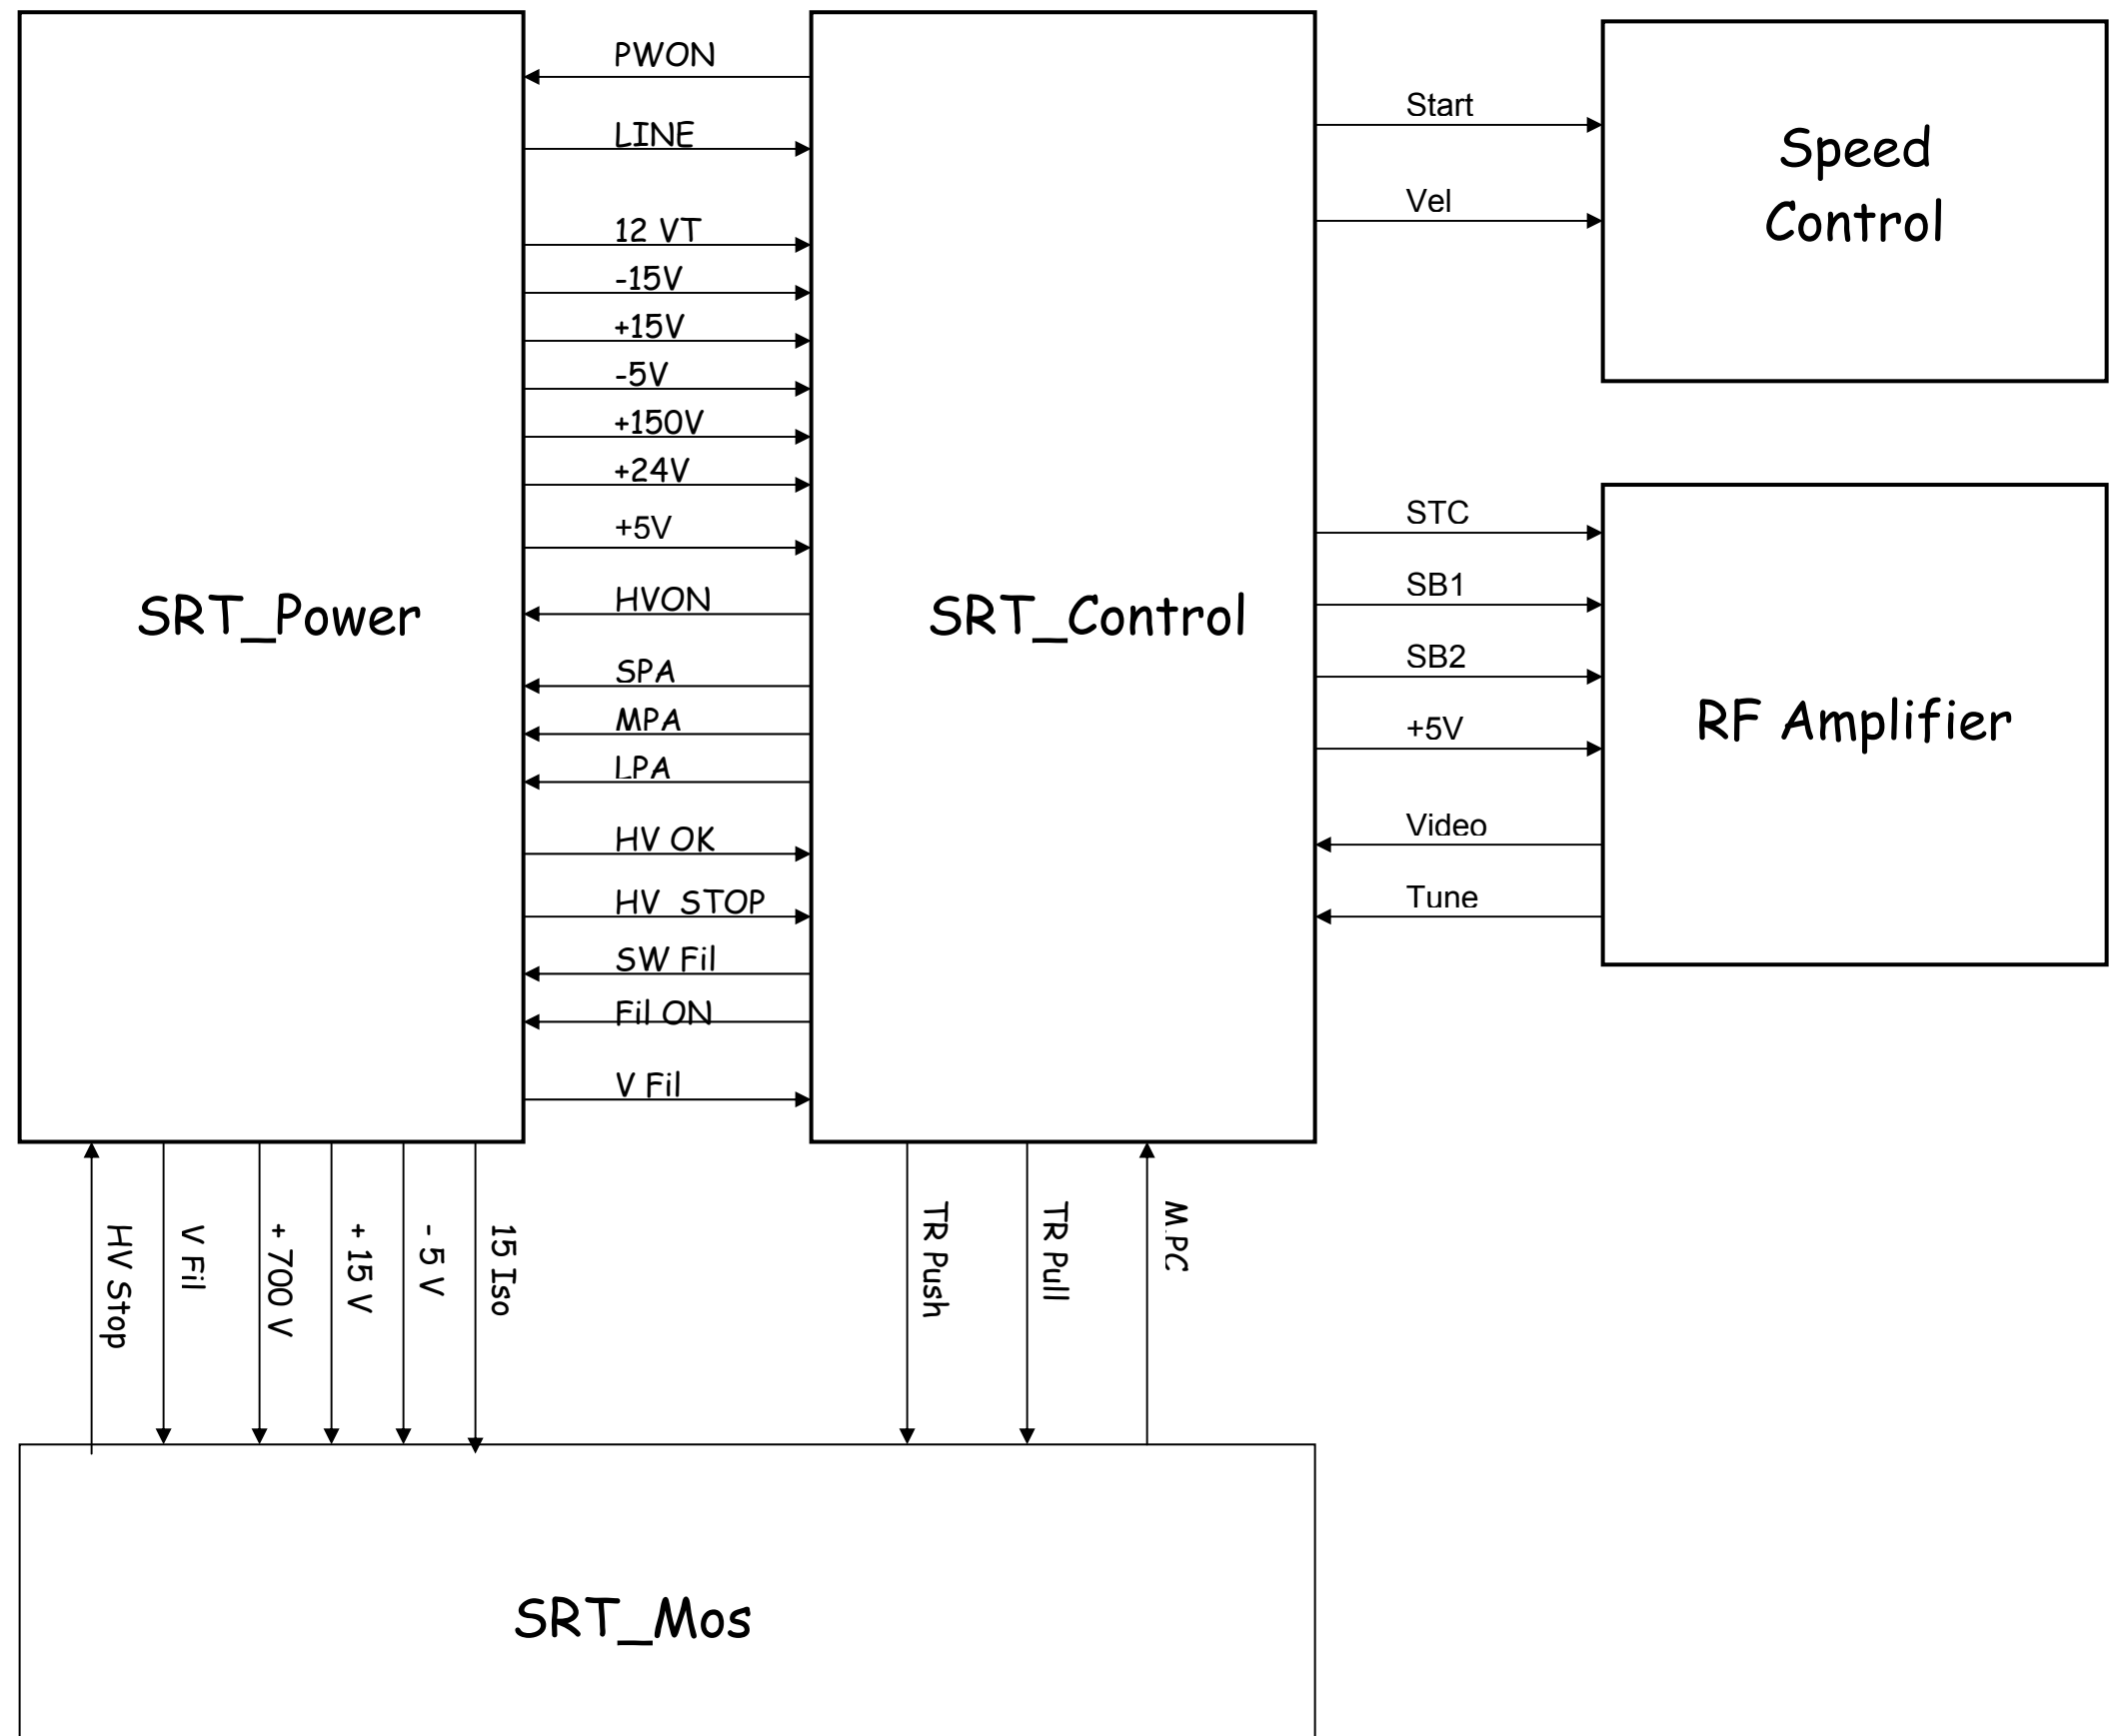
PWON
LINE
12 VT
-15V
+15V
-5V
+150V
+24V
+5V
HVON
SPA
MPA
LPA
HV OK
HV STOP
SW Fil
Fil ON
V Fil

SRT_Power

SRT_Control

Start
Vel

Speed Control

STC
SB1
SB2
+5V
Video
Tune

RF Amplifier

HV Stop
V Fil
+ 700 V
+ 15 V
- 5 V
15 Iso

TR Push
TR Pull
M.PC

SRT_Mos